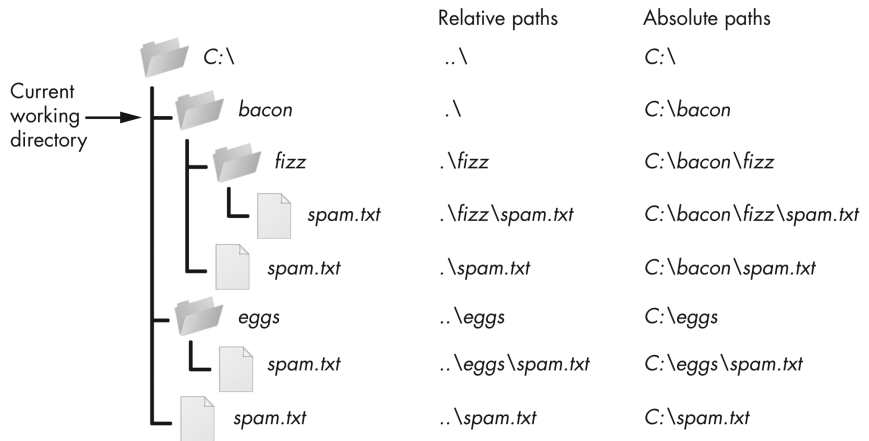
Relative paths

Absolute paths

C:\ ..\ C:\

Current working directory

bacon .\ C:\bacon

fizz .\fizz C:\bacon\fizz

spam.txt .\fizz\spam.txt C:\bacon\fizz\spam.txt

spam.txt .\spam.txt C:\bacon\spam.txt

eggs ..\eggs C:\eggs

spam.txt ..\eggs\spam.txt C:\eggs\spam.txt

spam.txt ..\spam.txt C:\spam.txt